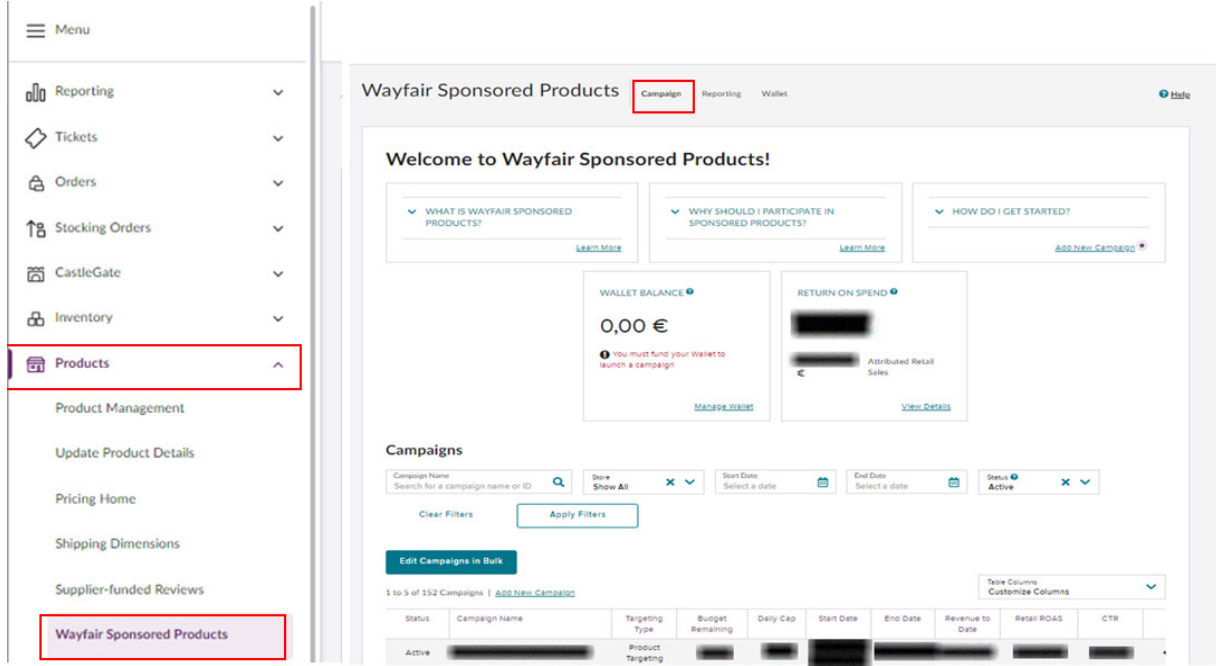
Menu

Reporting

Tickets

Orders

Stocking Orders

CastleGate

Inventory

Products

Product Management

Update Product Details

Pricing Home

Shipping Dimensions

Supplier-funded Reviews

Wayfair Sponsored Products

Wayfair Sponsored Products Campaign Reporting Wallet

Help

Welcome to Wayfair Sponsored Products!

WHAT IS WAYFAIR SPONSORED PRODUCTS?
Learn More

WHY SHOULD I PARTICIPATE IN SPONSORED PRODUCTS?
Learn More

HOW DO I GET STARTED?
Add New Campaign

WALLET BALANCE
0,00 €
You must fund your Wallet to launch a campaign
Manage Wallet

RETURN ON SPEND
€ Attributed Retail Sales
View Details

Campaigns

Campaign Name
Search for a campaign name or ID

Store
Show All

Start Date
Select a date

End Date
Select a date

Status
Active

Clear Filters

Apply Filters

Edit Campaigns in Bulk

1 to 5 of 152 Campaigns | Add New Campaign

Table Columns
Customize Columns

| Status | Campaign Name | Targeting Type | Budget Remaining | Daily Cap | Start Date | End Date | Revenue to Date | Retail ROAS | CTR |
|---|---|---|---|---|---|---|---|---|---|
| Active | | Product Targeting | | | | | | | |